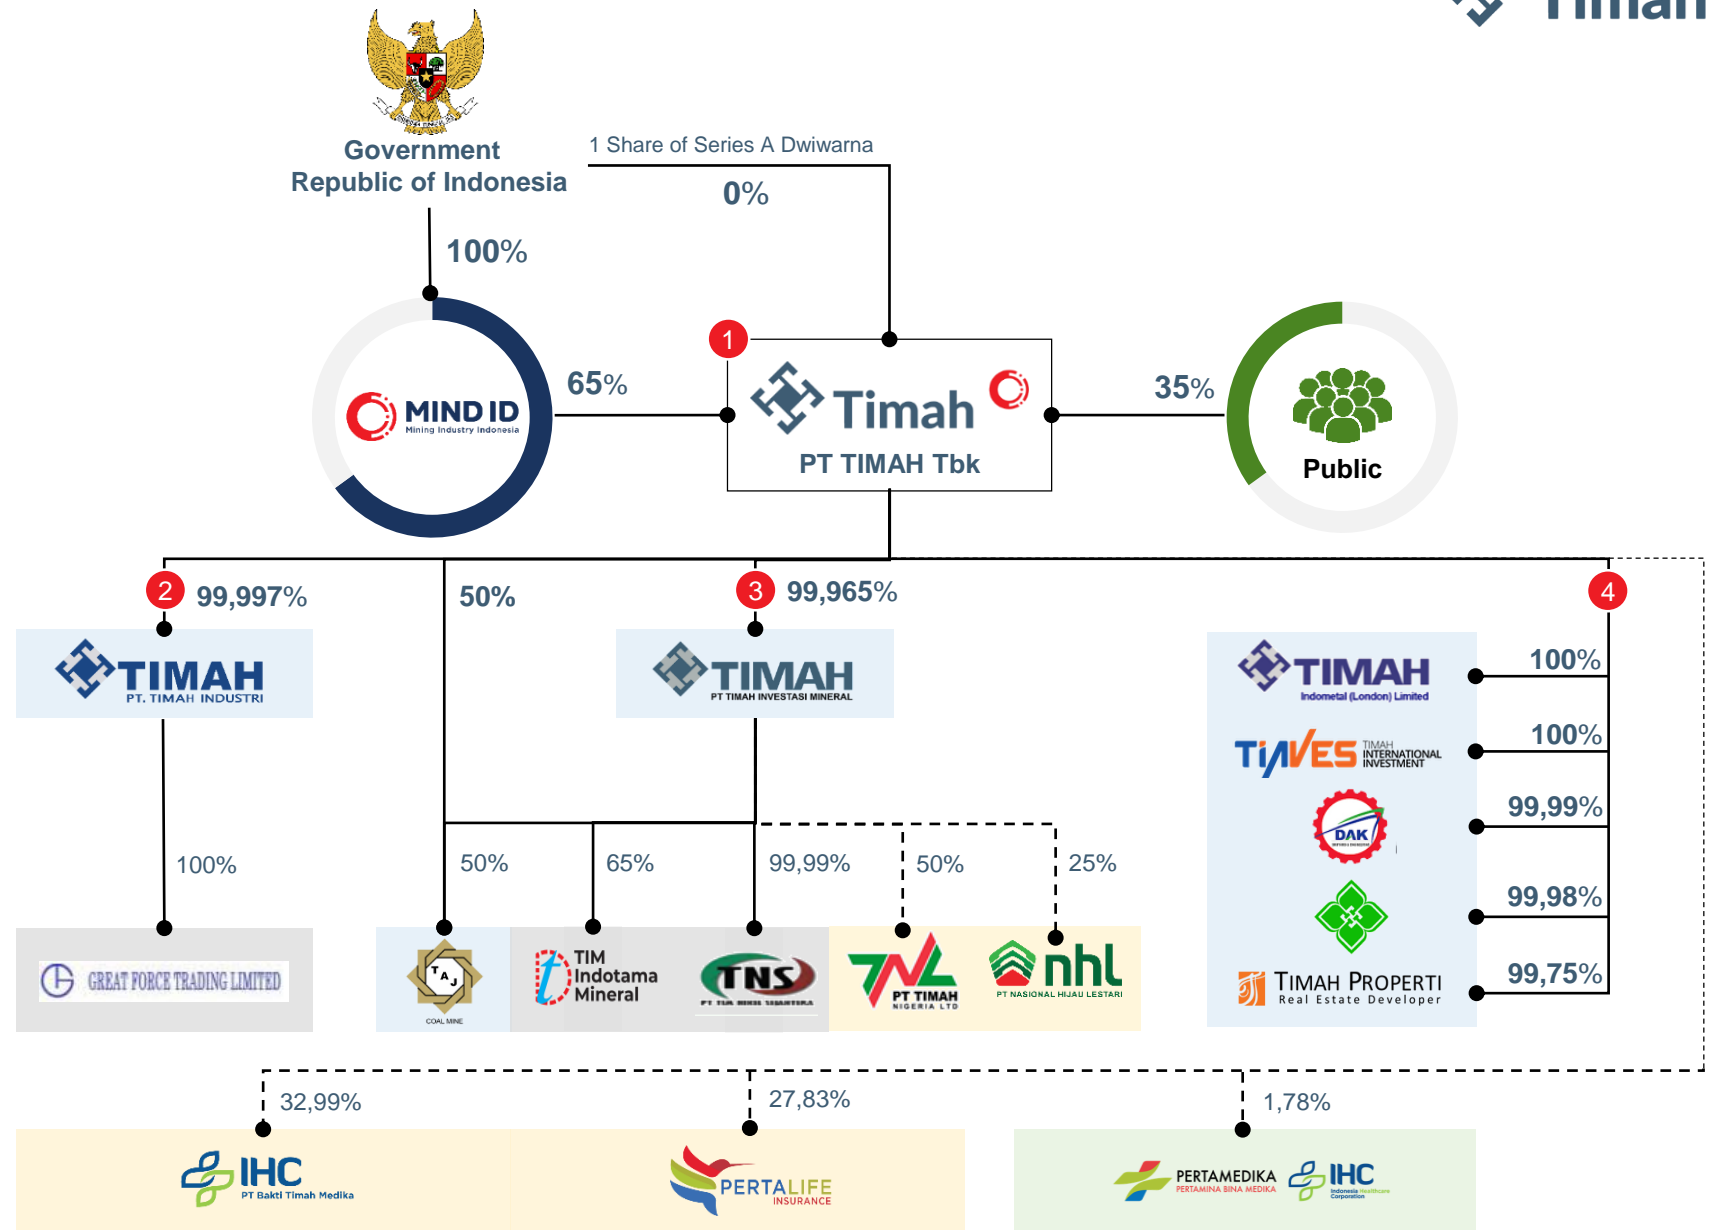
Timah

Government Republic of Indonesia

1 Share of Series A Dwiwarna

0%

100%

MIND ID
Mining Industry Indonesia

65%

1

Timah

PT TIMAH Tbk

35%

Public

2 99,997%

50%

3 99,965%

4

TIMAH
PT. TIMAH INDUSTRI

TIMAH
PT TIMAH INVESTASI MINERAL

TIMAH
Indometal (London) Limited

100%

TINVES TIMAH INTERNATIONAL INVESTMENT

100%

DAK

99,99%

99,98%

TIMAH PROPERTI
Real Estate Developer

99,75%

100%

50%

65%

99,99%

50%

25%

GREAT FORCE TRADING LIMITED

TAJ
COAL MINE

TIM Indotama Mineral

TNS

PT TIMAH NIGERIA LTD

nhl
PT NASIONAL HIJAU LESTARI

32,99%

27,83%

1,78%

IHC
PT Bakti Timah Medika

PERTALIFE INSURANCE

PERTAMEDIKA
PERTAMINA BINA MEDIKA

IHC
Indonesia Healthcare Corporation